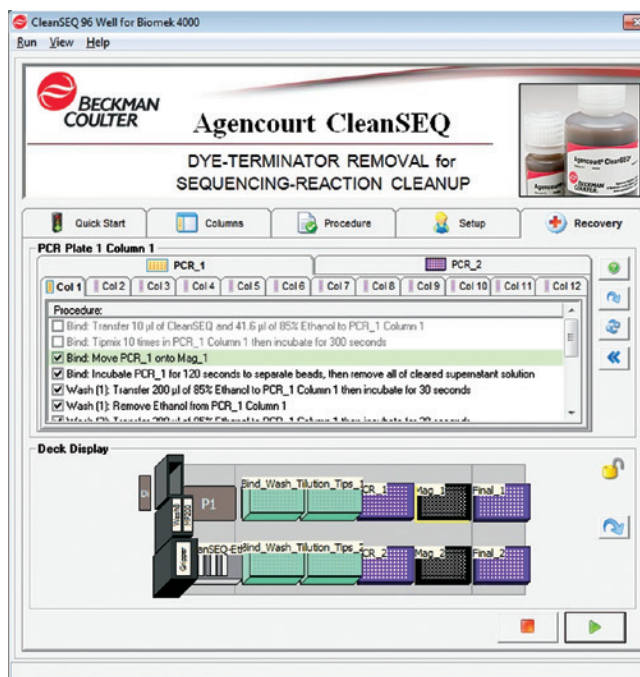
CleanSEQ 96 Well for Biomek 4000

Run View Help

BECKMAN COULTER

Agencourt CleanSEQ

DYE-TERMINATOR REMOVAL for SEQUENCING-REACTION CLEANUP

Agencourt CleanSEQ

BECKMAN COULTER

Quick Start | Columns | Procedure | Setup | Recovery

PCR Plate 1 Column 1

PCR_1 | PCR_2

Col 1 | Col 2 | Col 3 | Col 4 | Col 5 | Col 6 | Col 7 | Col 8 | Col 9 | Col 10 | Col 11 | Col 12

Procedure:

Bind: Transfer 10 µl of CleanSEQ and 41.6 µl of 85% Ethanol to PCR_1 Column 1

Bind: Tipmix 10 times in PCR_1 Column 1 then incubate for 300 seconds

Bind: Move PCR_1 onto Mag_1

Bind: Incubate PCR_1 for 120 seconds to separate beads, then remove all of cleared supernatant solution

Wash (1): Transfer 200 µl of 85% Ethanol to PCR_1 Column 1 then incubate for 30 seconds

Wash (1): Remove Ethanol from PCR_1 Column 1

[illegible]

Deck Display

P1

Bind_Wash_Tilution_Tips_1

PCR_1

Mag_1

Final_1

anSEQ-Eth

Bind_Wash_Tilution_Tips_2

PCR_2

Mag_2

Final_2